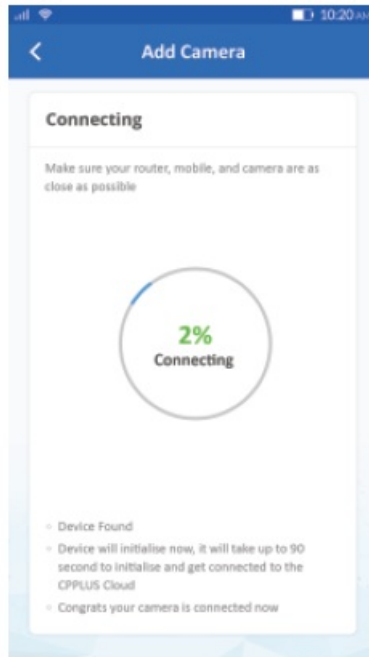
10:20 AM

Add Camera

Connecting

Make sure your router, mobile, and camera are as close as possible

2%
Connecting

Device Found
Device will initialise now, it will take up to 90 second to initialise and get connected to the CPPLUS Cloud
Congrats your camera is connected now